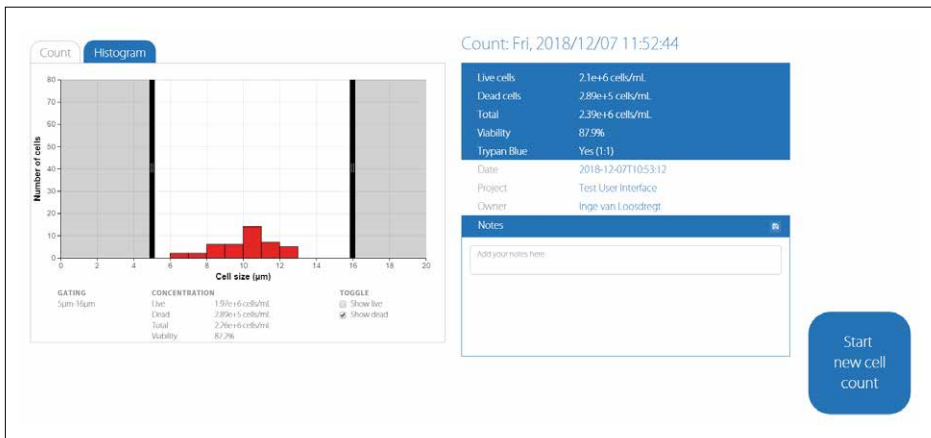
Count Histogram

Number of cells

80
70
60
50
40
30
20
10
0

0 2 4 6 8 10 12 14 16 18 20

Cell size (µm)

GATING
5µm-16µm

CONCENTRATION
Live 1.97e+6 cells/mL
Dead 2.89e+5 cells/mL
Total 2.26e+6 cells/mL
Viability 87.2%

TOGGLE
Show live
Show dead

Count: Fri, 2018/12/07 11:52:44

| | |
|---|---|
| Live cells | 2.1e+6 cells/mL |
| Dead cells | 2.89e+5 cells/mL |
| Total | 2.39e+6 cells/mL |
| Viability | 87.9% |
| Trypan Blue | Yes (1:1) |
| Date | 2018-12-07T10:53:12 |
| Project | Test User Interface |
| Owner | Inge van Loosdregt |

Notes

Add your notes here

Start new cell count